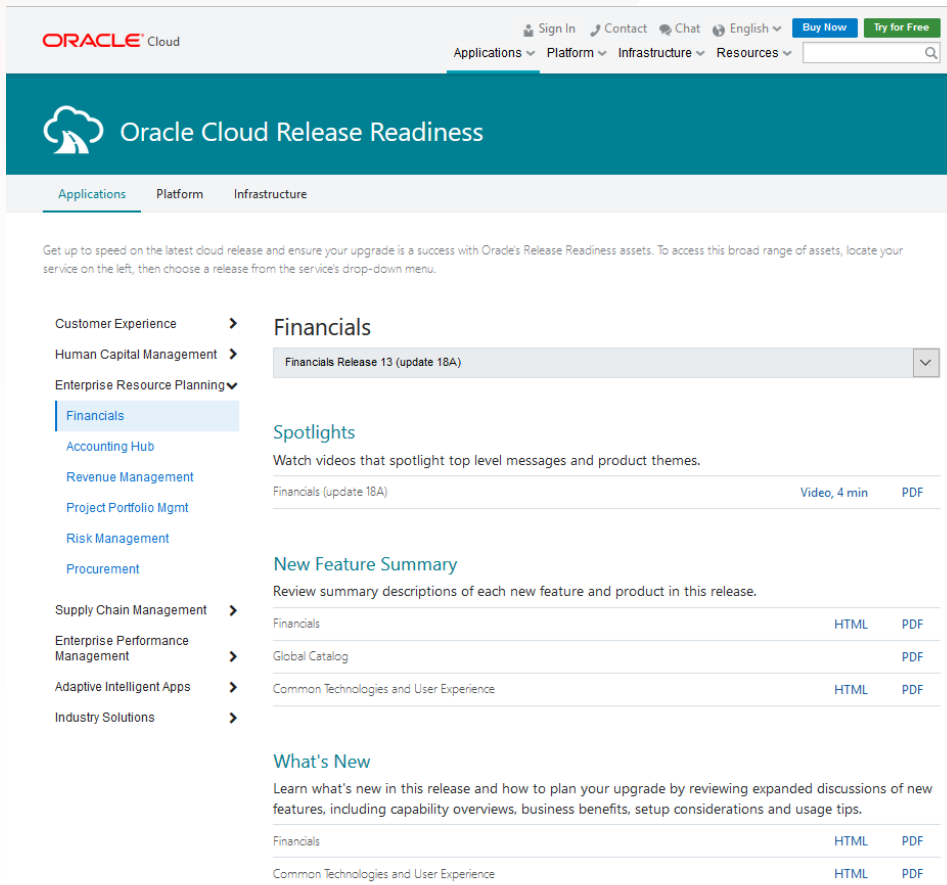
ORACLE Cloud

Sign In Contact Chat English Buy Now Try for Free

Applications Platform Infrastructure Resources

Oracle Cloud Release Readiness

Applications Platform Infrastructure

Get up to speed on the latest cloud release and ensure your upgrade is a success with Oracle's Release Readiness assets. To access this broad range of assets, locate your service on the left, then choose a release from the service's drop-down menu.

Customer Experience
Human Capital Management
Enterprise Resource Planning
Financials
Accounting Hub
Revenue Management
Project Portfolio Mgmt
Risk Management
Procurement
Supply Chain Management
Enterprise Performance Management
Adaptive Intelligent Apps
Industry Solutions

Financials

Financials Release 13 (update 18A)

Spotlights
Watch videos that spotlight top level messages and product themes.

| | | |
|---|---|---|
| Financials (update 18A) | Video, 4 min | PDF |

New Feature Summary
Review summary descriptions of each new feature and product in this release.

| | | |
|---|---|---|
| Financials | HTML | PDF |
| Global Catalog | | PDF |
| Common Technologies and User Experience | HTML | PDF |

What's New
Learn what's new in this release and how to plan your upgrade by reviewing expanded discussions of new features, including capability overviews, business benefits, setup considerations and usage tips.

| | | |
|---|---|---|
| Financials | HTML | PDF |
| Common Technologies and User Experience | HTML | PDF |